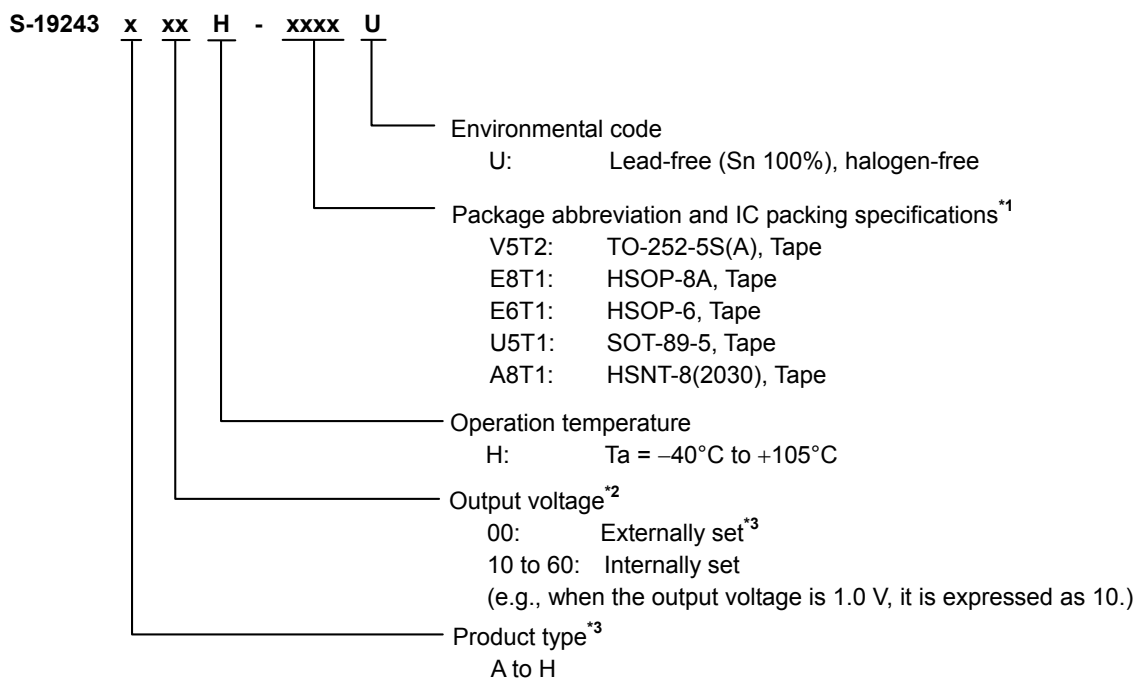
S-19243 x xx H - xxxx U

Environmental code
U: Lead-free (Sn 100%), halogen-free

Package abbreviation and IC packing specifications$^{*1}$
V5T2: TO-252-5S(A), Tape
E8T1: HSOP-8A, Tape
E6T1: HSOP-6, Tape
U5T1: SOT-89-5, Tape
A8T1: HSNT-8(2030), Tape

Operation temperature
H: Ta = −40°C to +105°C

Output voltage$^{*2}$
00: Externally set$^{*3}$
10 to 60: Internally set
(e.g., when the output voltage is 1.0 V, it is expressed as 10.)

Product type$^{*3}$
A to H